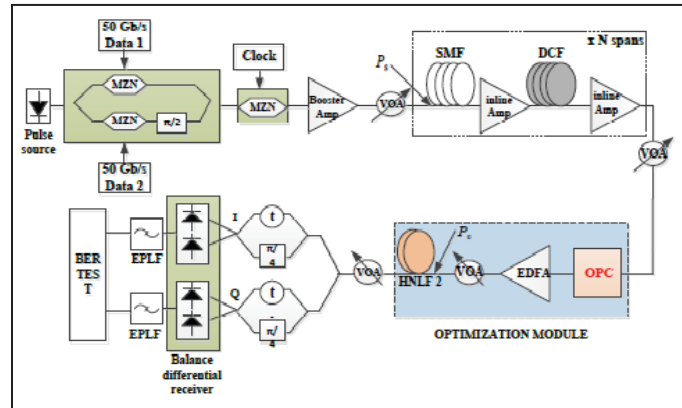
50 Gb/s
Data 1

Clock

x N spans

$P_s$

SMF

DCF

MZN

MZN

$\pi/2$

MZN

Booster Amp

VOA

inline Amp

inline Amp

Pulse source

50 Gb/s
Data 2

VOA

BER TEST

EPLF

I

t

$\pi/4$

Q

t

$-\pi/4$

EPLF

VOA

$P_c$

HNLF 2

VOA

EDFA

OPC

OPTIMIZATION MODULE

Balance differential receiver